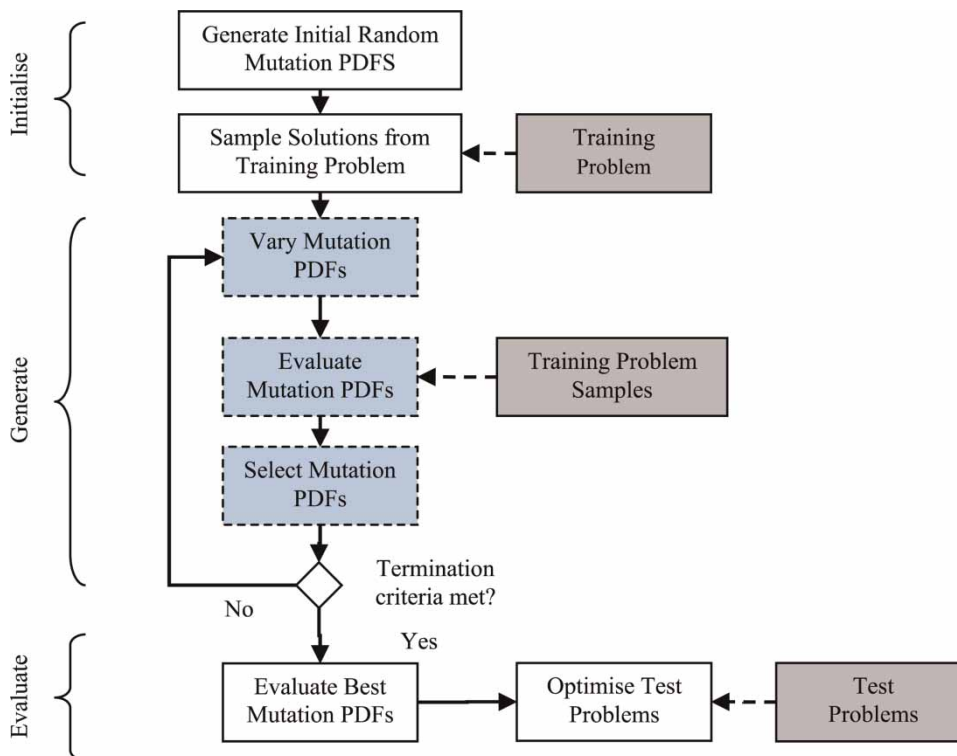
Initialise

Generate Initial Random Mutation PDFS

Sample Solutions from Training Problem

Training Problem

Generate

Vary Mutation PDFs

Evaluate Mutation PDFs

Training Problem Samples

Select Mutation PDFs

Termination criteria met?

No

Yes

Evaluate

Evaluate Best Mutation PDFs

Optimise Test Problems

Test Problems